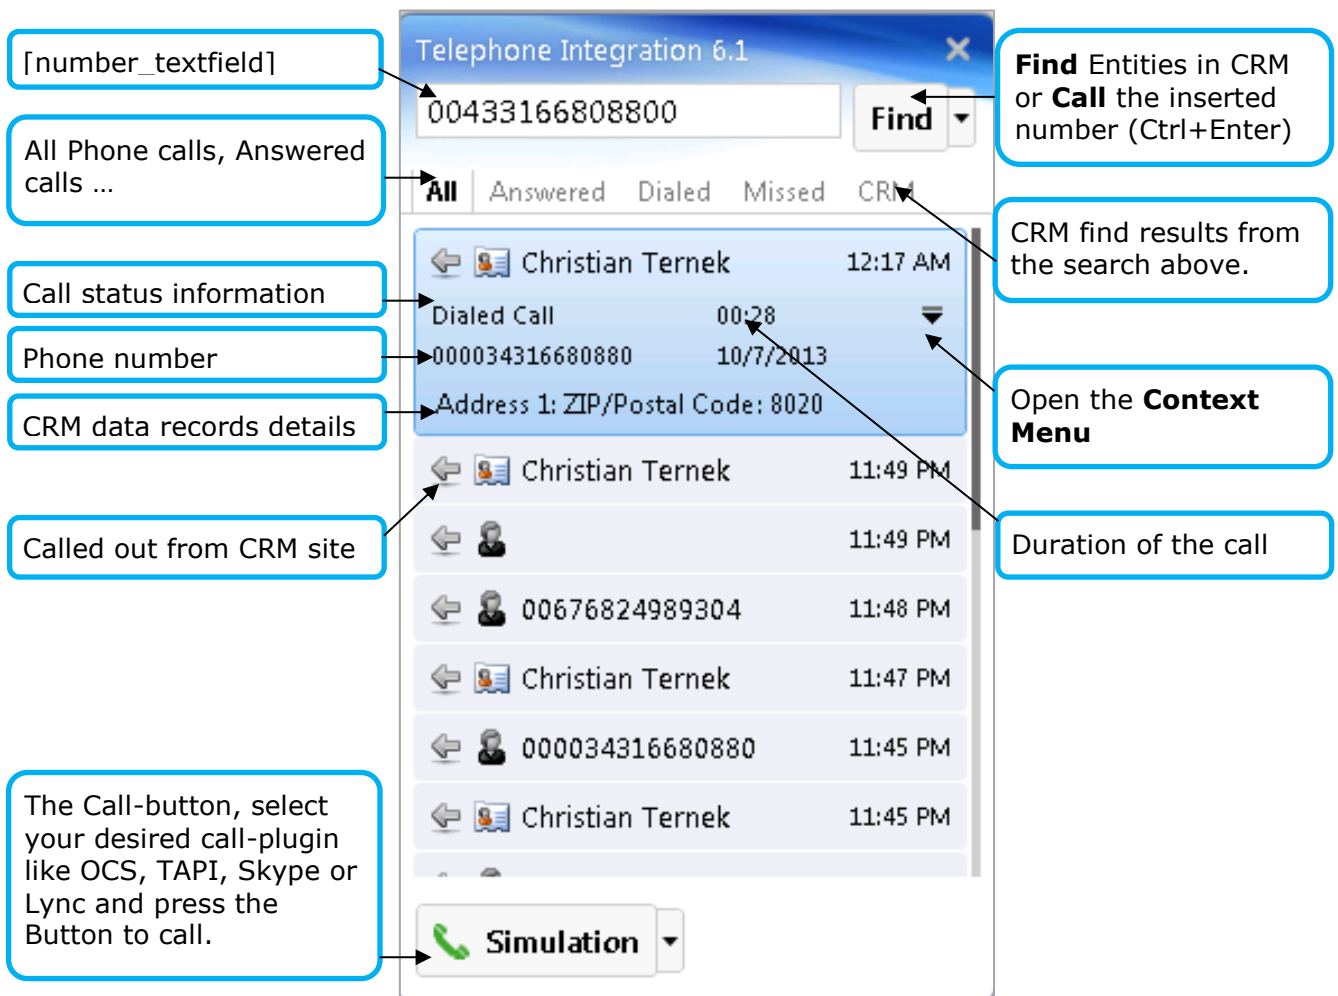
[number_textfield]

All Phone calls, Answered calls …

Call status information

Phone number

CRM data records details

Called out from CRM site

The Call-button, select your desired call-plugin like OCS, TAPI, Skype or Lync and press the Button to call.

Telephone Integration 6.1

00433166808800

Find

All Answered Dialed Missed CRM

Christian Ternek 12:17 AM

Dialed Call 00:28

000034316680880 10/7/2013

Address 1: ZIP/Postal Code: 8020

Christian Ternek 11:49 PM

11:49 PM

00676824989304 11:48 PM

Christian Ternek 11:47 PM

000034316680880 11:45 PM

Christian Ternek 11:45 PM

Simulation

**Find** Entities in CRM or **Call** the inserted number (Ctrl+Enter)

CRM find results from the search above.

Open the **Context Menu**

Duration of the call